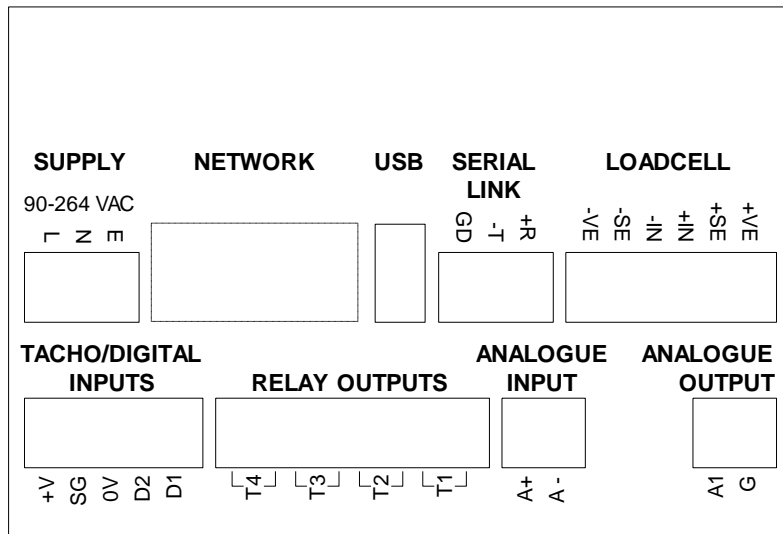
SUPPLY

90-264 VAC

L N E

NETWORK

USB

SERIAL LINK

GD -T +R

LOADCELL

-VE -SE -IN +IN +SE +VE

TACHO/DIGITAL INPUTS

+V SG 0V D2 D1

RELAY OUTPUTS

T4 T3 T2 T1

ANALOGUE INPUT

A+ A-

ANALOGUE OUTPUT

A1 G